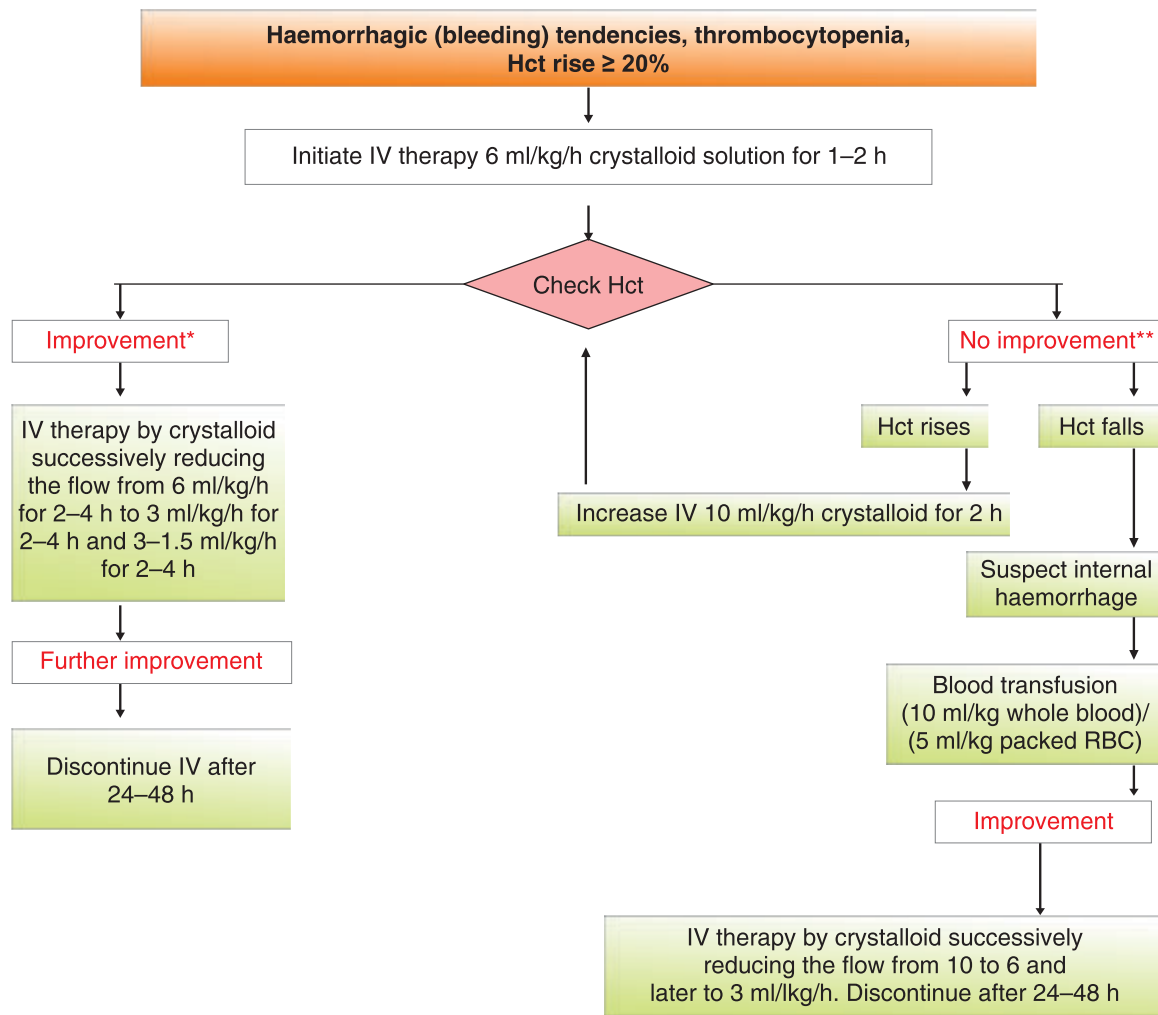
Haemorrhagic (bleeding) tendencies, thrombocytopenia, Hct rise ≥ 20%

Initiate IV therapy 6 ml/kg/h crystalloid solution for 1–2 h

Check Hct

Improvement*

IV therapy by crystalloid successively reducing the flow from 6 ml/kg/h for 2–4 h to 3 ml/kg/h for 2–4 h and 3–1.5 ml/kg/h for 2–4 h

Further improvement

Discontinue IV after 24–48 h

Increase IV 10 ml/kg/h crystalloid for 2 h

No improvement**

Hct rises

Hct falls

Suspect internal haemorrhage

Blood transfusion (10 ml/kg whole blood)/ (5 ml/kg packed RBC)

Improvement

IV therapy by crystalloid successively reducing the flow from 10 to 6 and later to 3 ml/lkg/h. Discontinue after 24–48 h